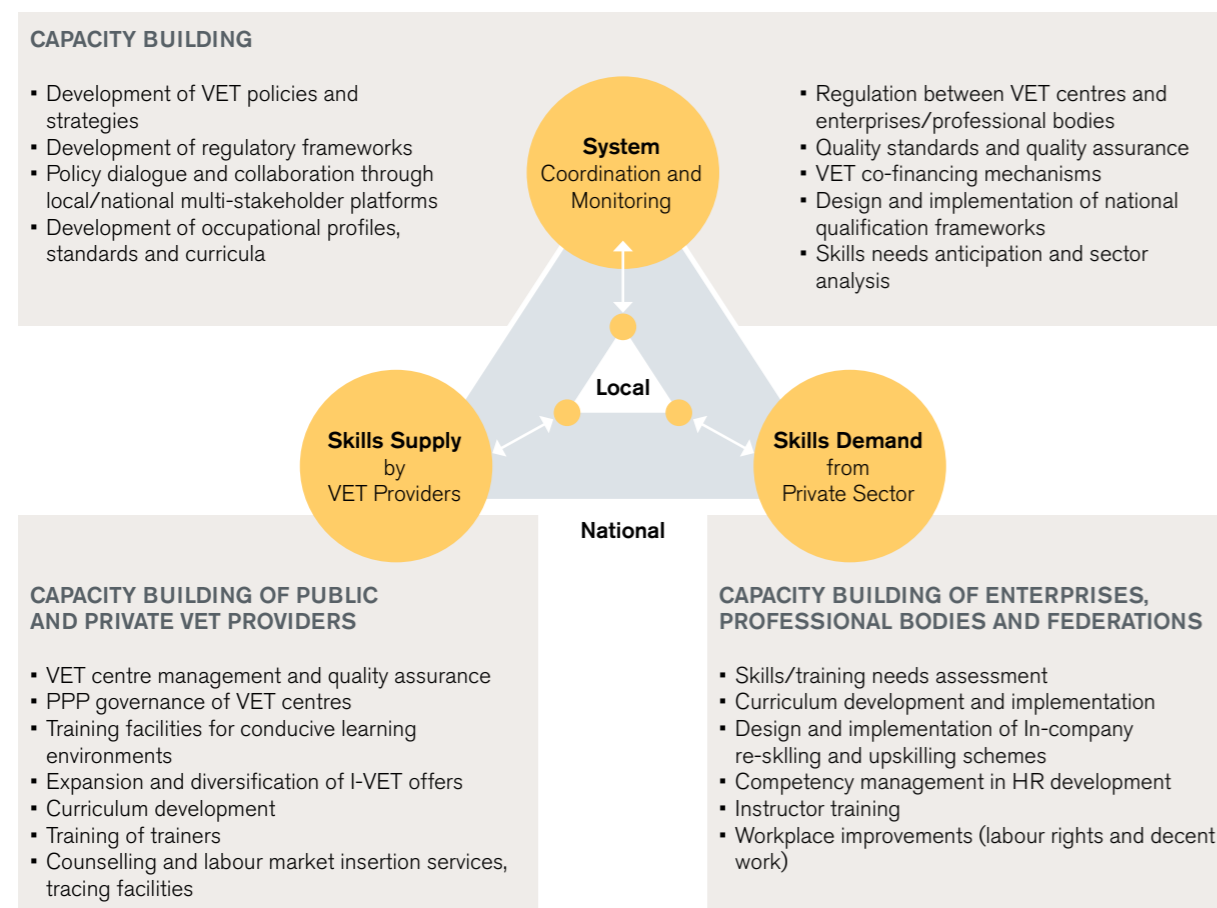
CAPACITY BUILDING

- Development of VET policies and strategies
- Development of regulatory frameworks
- Policy dialogue and collaboration through local/national multi-stakeholder platforms
- Development of occupational profiles, standards and curricula

System
Coordination and Monitoring

- Regulation between VET centres and enterprises/professional bodies
- Quality standards and quality assurance
- VET co-financing mechanisms
- Design and implementation of national qualification frameworks
- Skills needs anticipation and sector analysis

Local

Skills Supply
by
VET Providers

Skills Demand
from
Private Sector

National

CAPACITY BUILDING OF PUBLIC AND PRIVATE VET PROVIDERS

- VET centre management and quality assurance
- PPP governance of VET centres
- Training facilities for conducive learning environments
- Expansion and diversification of I-VET offers
- Curriculum development
- Training of trainers
- Counselling and labour market insertion services, tracing facilities

CAPACITY BUILDING OF ENTERPRISES, PROFESSIONAL BODIES AND FEDERATIONS

- Skills/training needs assessment
- Curriculum development and implementation
- Design and implementation of In-company re-sklling and upskilling schemes
- Competency management in HR development
- Instructor training
- Workplace improvements (labour rights and decent work)